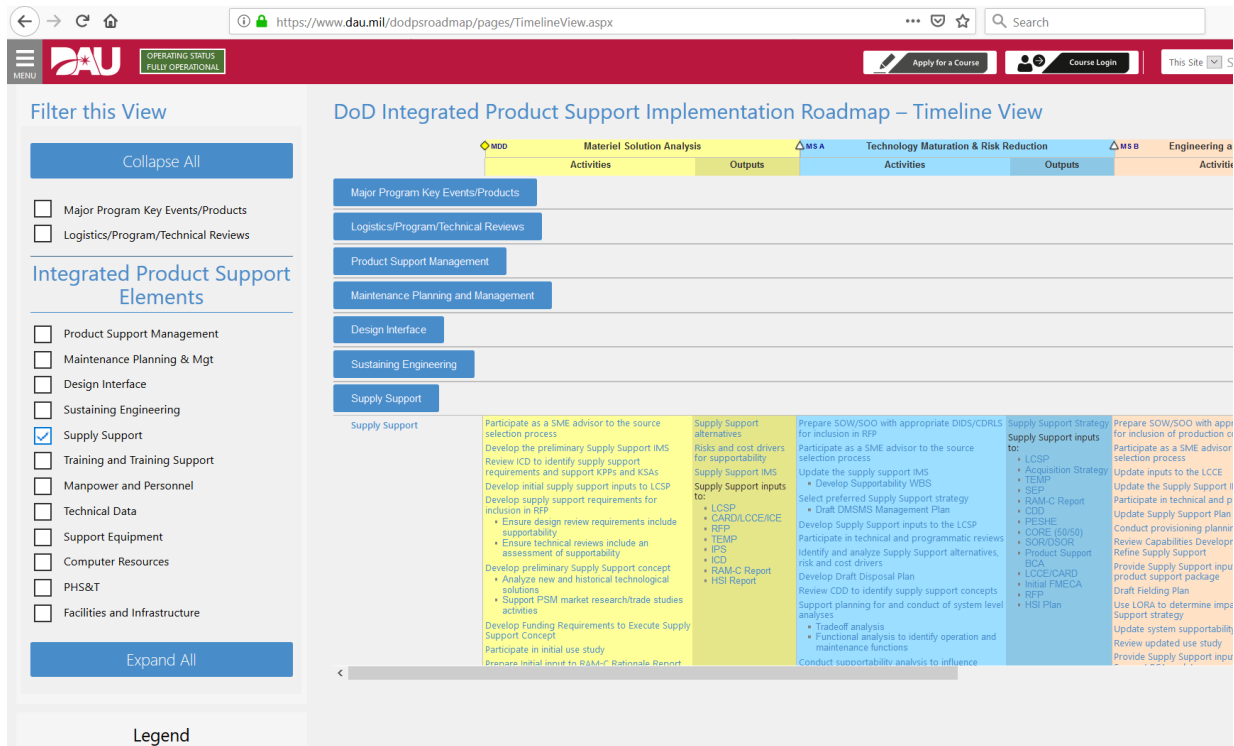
https://www.dau.mil/dodpsroadmap/pages/TimelineView.aspx

Search

MENU

DAU

OPERATING STATUS
FULLY OPERATIONAL

Apply for a Course

Course Login

This Site

Filter this View

Collapse All

Major Program Key Events/Products
Logistics/Program/Technical Reviews

Integrated Product Support Elements

Product Support Management
Maintenance Planning & Mgt
Design Interface
Sustaining Engineering
Supply Support
Training and Training Support
Manpower and Personnel
Technical Data
Support Equipment
Computer Resources
PHS&T
Facilities and Infrastructure

Expand All

Legend

DoD Integrated Product Support Implementation Roadmap – Timeline View

MDD Materiel Solution Analysis
Activities Outputs
MS A Technology Maturation & Risk Reduction
Activities Outputs
MS B Engineering a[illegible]
Activiti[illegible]

Major Program Key Events/Products
Logistics/Program/Technical Reviews
Product Support Management
Maintenance Planning and Management
Design Interface
Sustaining Engineering
Supply Support

Supply Support

Participate as a SME advisor to the source selection process
Develop the preliminary Supply Support IMS
Review ICD to identify supply support requirements and support KPPs and KSAs
Develop initial supply support inputs to LCSP
Develop supply support requirements for inclusion in RFP
• Ensure design review requirements include supportability
• Ensure technical reviews include an assessment of supportability
Develop preliminary Supply Support concept
• Analyze new and historical technological solutions
• Support PSM market research/trade studies activities
Develop Funding Requirements to Execute Supply Support Concept
Participate in initial use study
Prepare Initial input to RAM-C Rationale Report

Supply Support alternatives
Risks and cost drivers for supportability
Supply Support IMS
Supply Support inputs to:
• LCSP
• CARD/LCCE/ICE
• RFP
• TEMP
• IPS
• ICD
• RAM-C Report
• HSI Report

Prepare SOW/SOO with appropriate DIDS/CDRLS for inclusion in RFP
Participate as a SME advisor to the source selection process
Update the supply support IMS
• Develop Supportability WBS
Select preferred Supply Support strategy
• Draft DMSMS Management Plan
Develop Supply Support inputs to the LCSP
Participate in technical and programmatic reviews
Identify and analyze Supply Support alternatives, risk and cost drivers
Develop Draft Disposal Plan
Review CDD to identify supply support concepts
Support planning for and conduct of system level analyses
• Tradeoff analysis
• Functional analysis to identify operation and maintenance functions
Conduct supportability analysis to influence

Supply Support Strategy
Supply Support inputs to:
• LCSP
• Acquisition Strategy
• TEMP
• SEP
• RAM-C Report
• CDD
• PESHE
• CORE (50/50)
• SOR/DSOR
• Product Support BCA
• LCCE/CARD
• Initial FMECA
• RFP
• HSI Plan

Prepare SOW/SOO with appr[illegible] for inclusion of production c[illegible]
Participate as a SME advisor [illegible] selection process
Update inputs to the LCCE
Update the Supply Support I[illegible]
Participate in technical and p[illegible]
Update Supply Support Plan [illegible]
Conduct provisioning plannin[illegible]
Review Capabilities Develop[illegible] Refine Supply Support
Provide Supply Support inpu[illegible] product support package
Draft Fielding Plan
Use LORA to determine impa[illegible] Support strategy
Update system supportabilit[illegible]
Review updated use study
Provide Supply Support inpu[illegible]